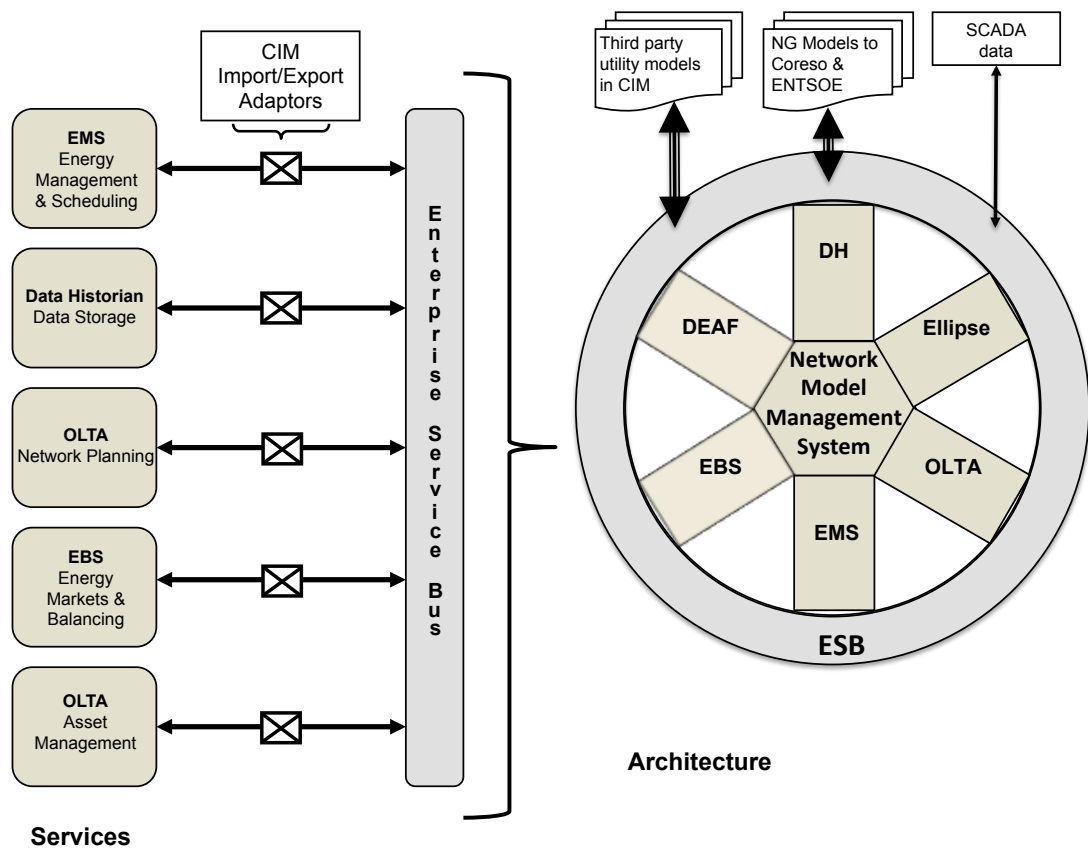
CIM Import/Export Adaptors

EMS
Energy Management & Scheduling

Data Historian
Data Storage

OLTA
Network Planning

EBS
Energy Markets & Balancing

OLTA
Asset Management

Enterprise Service Bus

Services

Third party utility models in CIM

NG Models to Coreso & ENTSOE

SCADA data

DH

DEAF

Ellipse

Network Model Management System

EBS

OLTA

EMS

ESB

Architecture